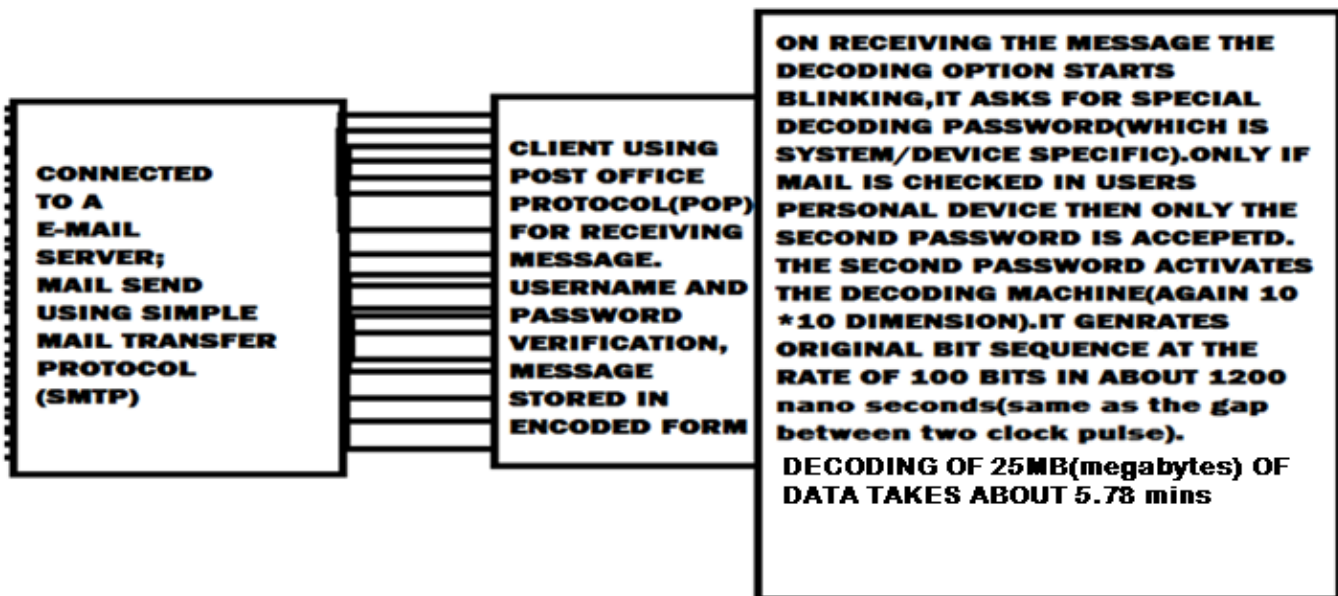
CONNECTED TO A E-MAIL SERVER; MAIL SEND USING SIMPLE MAIL TRANSFER PROTOCOL (SMTP)

CLIENT USING POST OFFICE PROTOCOL(POP) FOR RECEIVING MESSAGE. USERNAME AND PASSWORD VERIFICATION, MESSAGE STORED IN ENCODED FORM

ON RECEIVING THE MESSAGE THE DECODING OPTION STARTS BLINKING,IT ASKS FOR SPECIAL DECODING PASSWORD(WHICH IS SYSTEM/DEVICE SPECIFIC).ONLY IF MAIL IS CHECKED IN USERS PERSONAL DEVICE THEN ONLY THE SECOND PASSWORD IS ACCEPETD. THE SECOND PASSWORD ACTIVATES THE DECODING MACHINE(AGAIN 10 *10 DIMENSION).IT GENRATES ORIGINAL BIT SEQUENCE AT THE RATE OF 100 BITS IN ABOUT 1200 nano seconds(same as the gap between two clock pulse).

DECODING OF 25MB(megabytes) OF DATA TAKES ABOUT 5.78 mins